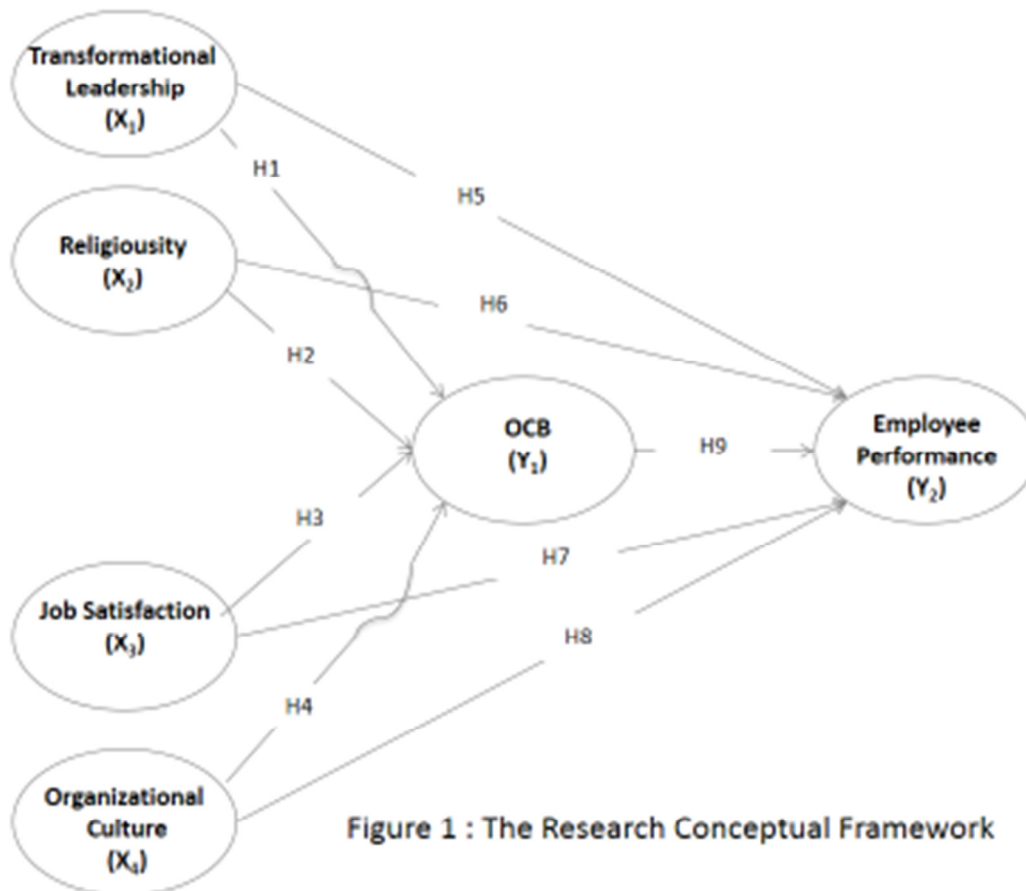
Transformational Leadership ($X_1$)

Religiousity ($X_2$)

Job Satisfaction ($X_3$)

Organizational Culture ($X_4$)

H1

H5

H6

H2

OCB ($Y_1$)

H9

Employee Performance ($Y_2$)

H3

H7

H8

H4

Figure 1 : The Research Conceptual Framework